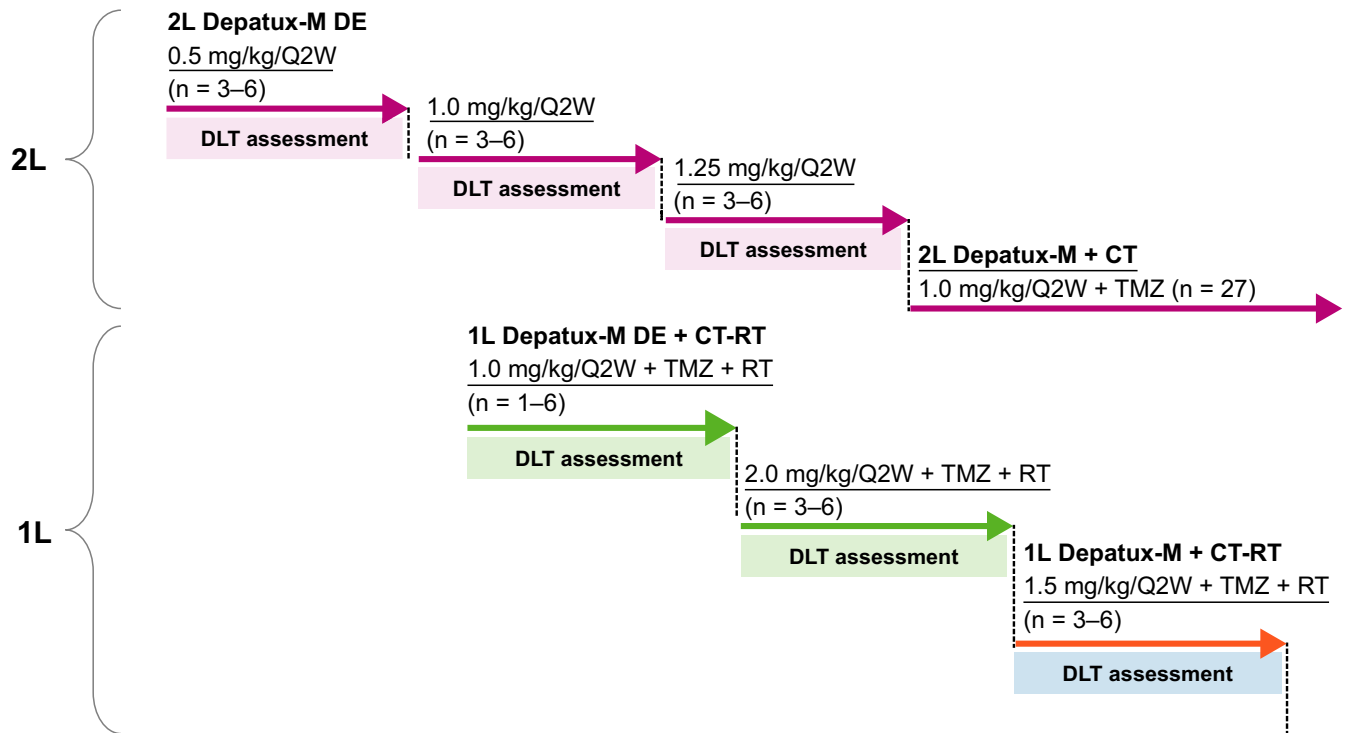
2L

2L Depatux-M DE

0.5 mg/kg/Q2W
(n = 3–6)

DLT assessment

1.0 mg/kg/Q2W
(n = 3–6)

DLT assessment

1.25 mg/kg/Q2W
(n = 3–6)

DLT assessment

2L Depatux-M + CT
1.0 mg/kg/Q2W + TMZ (n = 27)

1L

1L Depatux-M DE + CT-RT
1.0 mg/kg/Q2W + TMZ + RT
(n = 1–6)

DLT assessment

2.0 mg/kg/Q2W + TMZ + RT
(n = 3–6)

DLT assessment

1L Depatux-M + CT-RT
1.5 mg/kg/Q2W + TMZ + RT
(n = 3–6)

DLT assessment